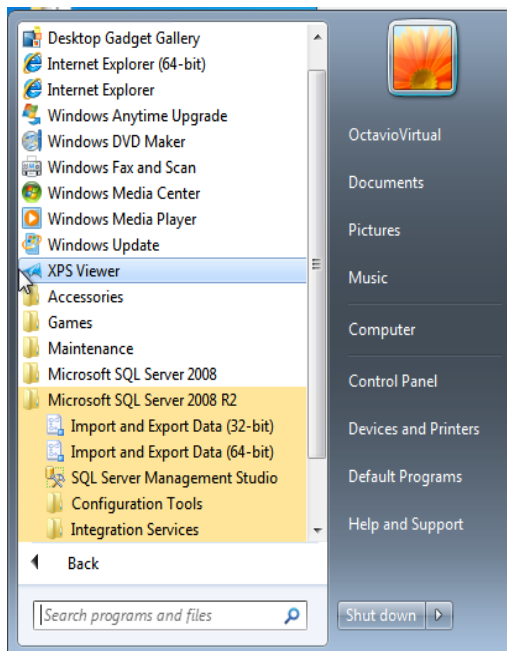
Desktop Gadget Gallery
Internet Explorer (64-bit)
Internet Explorer
Windows Anytime Upgrade
Windows DVD Maker
Windows Fax and Scan
Windows Media Center
Windows Media Player
Windows Update
XPS Viewer
Accessories
Games
Maintenance
Microsoft SQL Server 2008
Microsoft SQL Server 2008 R2
Import and Export Data (32-bit)
Import and Export Data (64-bit)
SQL Server Management Studio
Configuration Tools
Integration Services

Back

Search programs and files

OctavioVirtual
Documents
Pictures
Music
Computer
Control Panel
Devices and Printers
Default Programs
Help and Support

Shut down